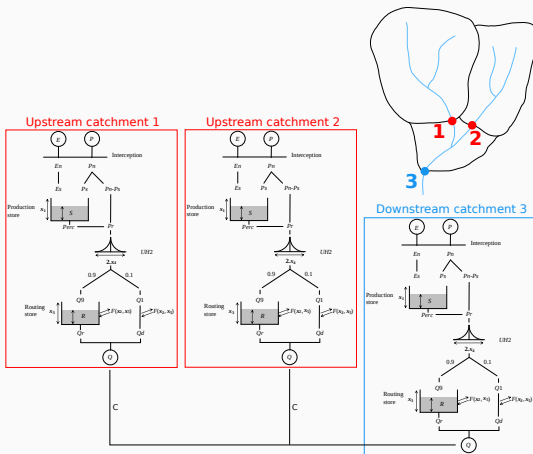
1

2

3

Upstream catchment 1

E P

Interception

En Pn

Es Ps Pn-Ps

Production store $x_1$ S

Perc Pr

UH2

$2.x_4$

0.9 0.1

Q9 Q1

Routing store $x_3$ R $F(x_2,x_3)$ $F(x_2,x_3)$

Qr Qd

Q

C

Upstream catchment 2

E P

Interception

En Pn

Es Ps Pn-Ps

Production store $x_1$ S

Perc Pr

UH2

$2.x_4$

0.9 0.1

Q9 Q1

Routing store $x_3$ R $F(x_2,x_3)$ $F(x_2,x_3)$

Qr Qd

Q

C

Downstream catchment 3

E P

Interception

En Pn

Es Ps Pn-Ps

Production store $x_1$ S

Perc Pr

UH2

$2.x_4$

0.9 0.1

Q9 Q1

Routing store $x_3$ R $F(x_2,x_3)$ $F(x_2,x_3)$

Qr Qd

Q